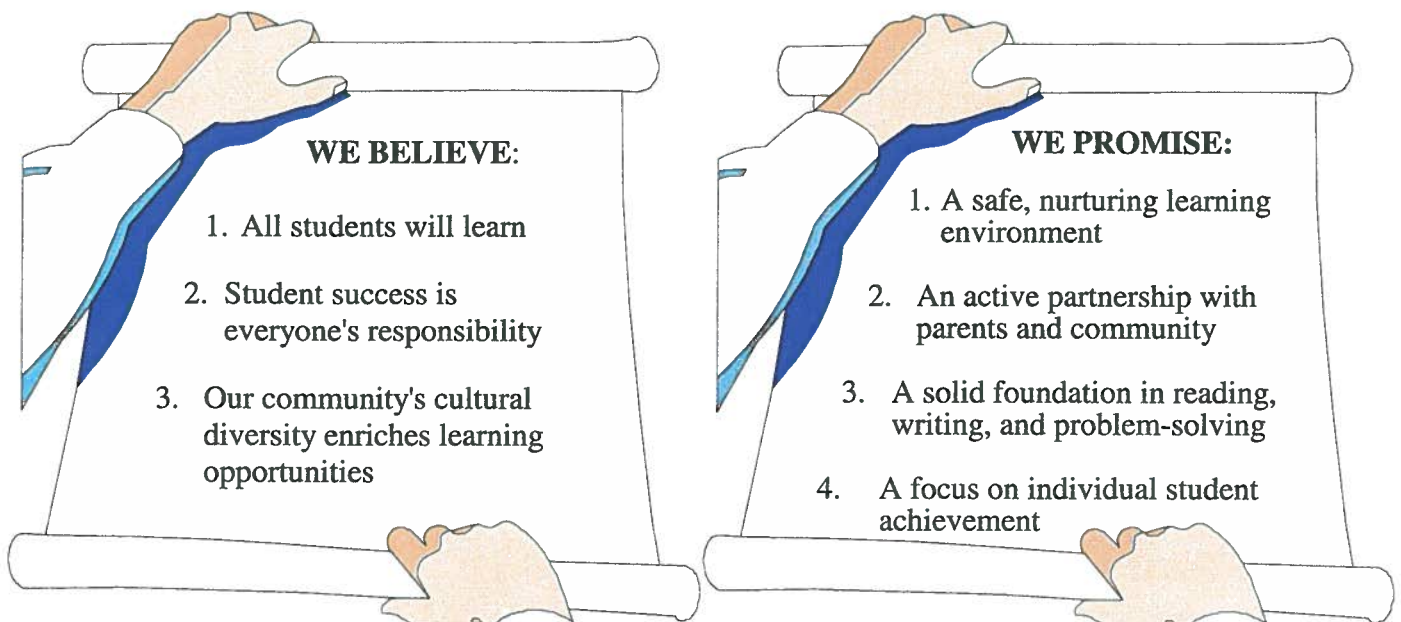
WE BELIEVE:

1. All students will learn

2. Student success is everyone's responsibility

3. Our community's cultural diversity enriches learning opportunities

WE PROMISE:

1. A safe, nurturing learning environment

2. An active partnership with parents and community

3. A solid foundation in reading, writing, and problem-solving

4. A focus on individual student achievement